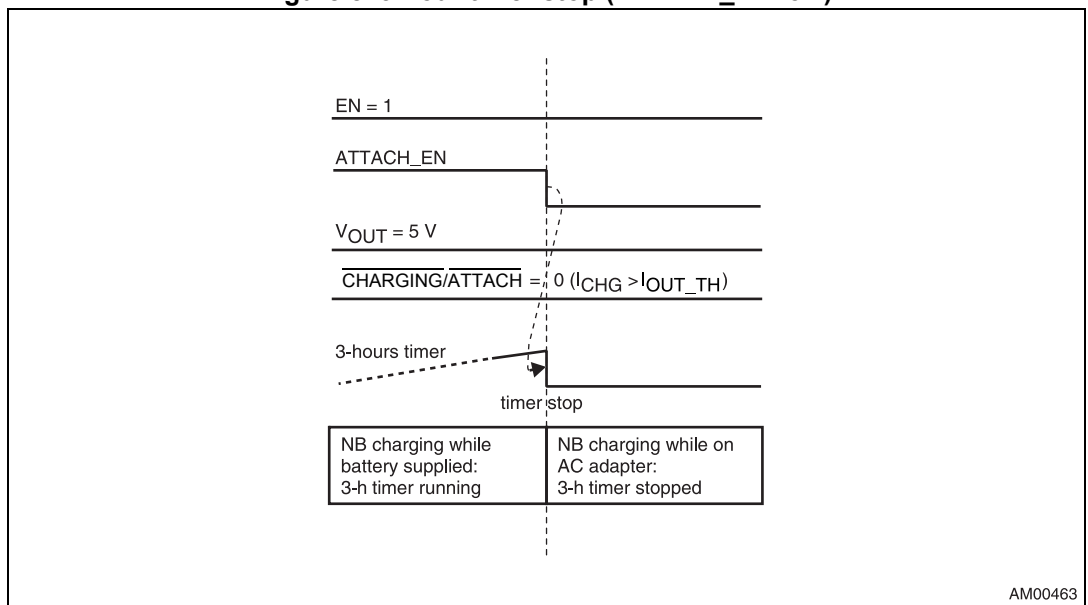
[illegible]

EN = 1

ATTACH_EN

$V_{OUT}$ = 5 V

$\overline{CHARGING}/\overline{ATTACH}$ = 0 ($I_{CHG} > I_{OUT\_TH}$)

3-hours timer

timer stop

| NB charging while battery supplied: 3-h timer running | NB charging while on AC adapter: 3-h timer stopped |
|---|---|

AM00463